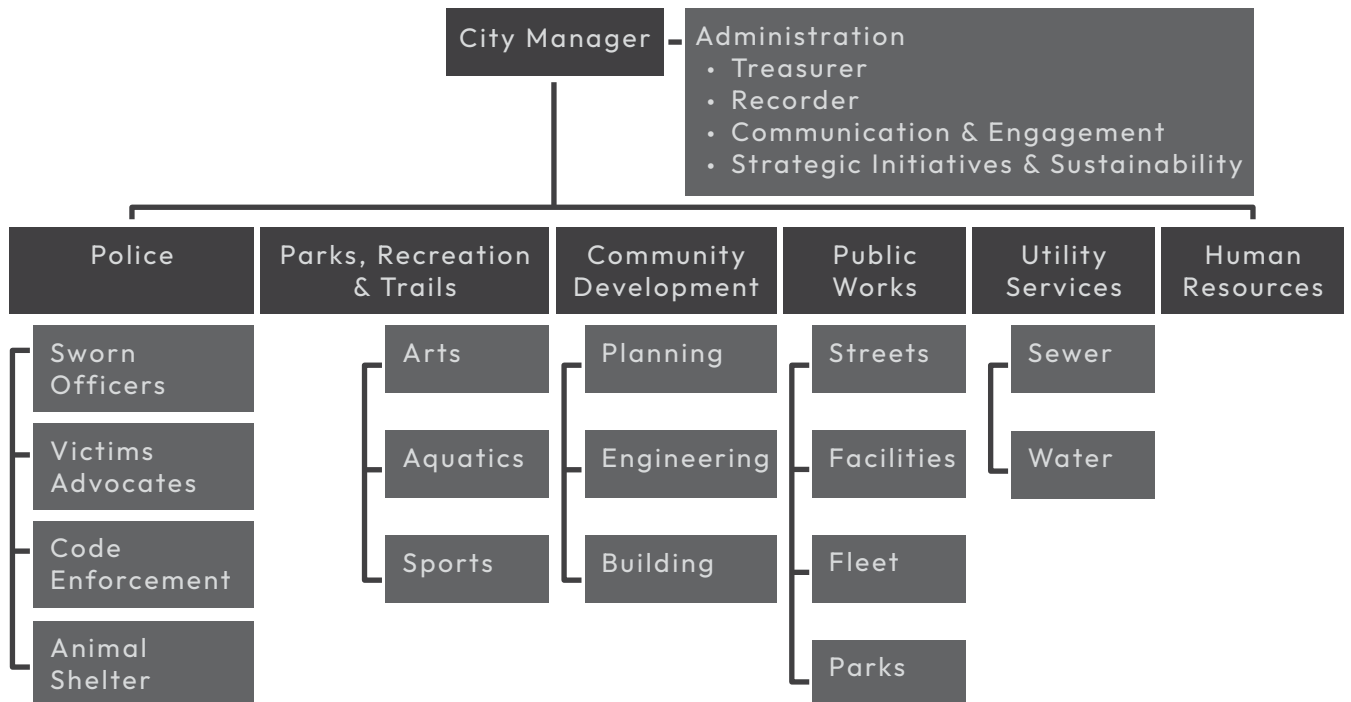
City Manager

Administration
• Treasurer
• Recorder
• Communication & Engagement
• Strategic Initiatives & Sustainability

Police

Sworn Officers

Victims Advocates

Code Enforcement

Animal Shelter

Parks, Recreation & Trails

Arts

Aquatics

Sports

Community Development

Planning

Engineering

Building

Public Works

Streets

Facilities

Fleet

Parks

Utility Services

Sewer

Water

Human Resources